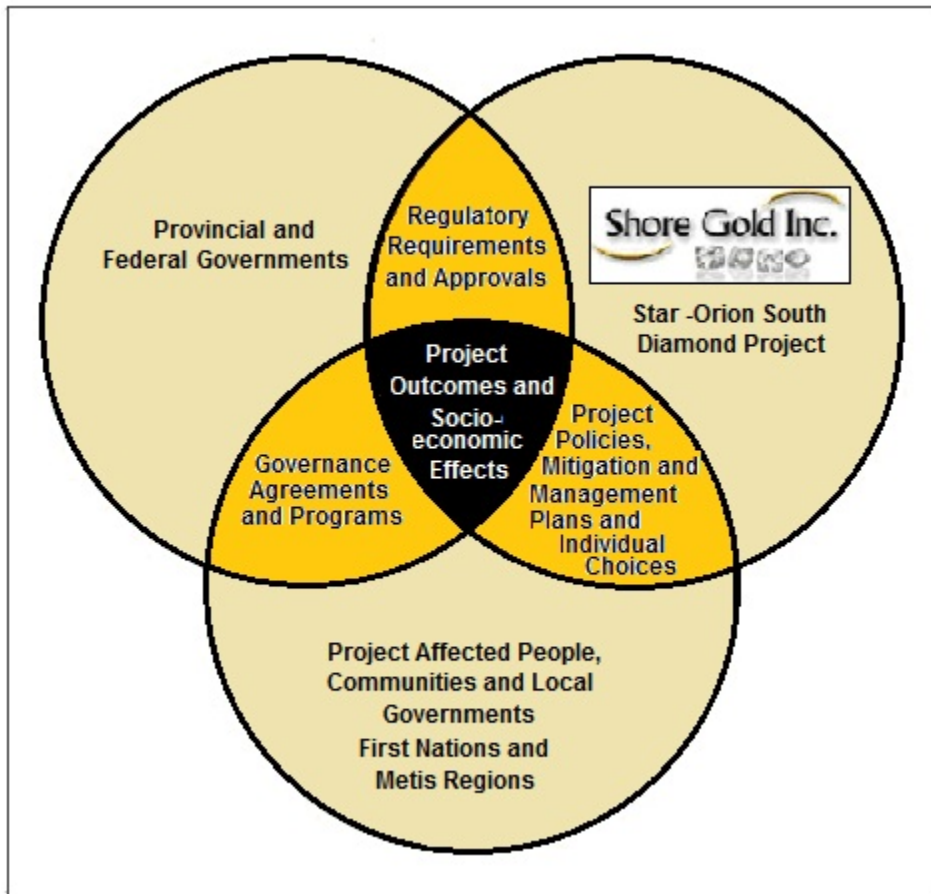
Provincial and Federal Governments

Regulatory Requirements and Approvals

Shore Gold Inc.
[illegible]

Star -Orion South Diamond Project

Project Outcomes and Socio-economic Effects

Governance Agreements and Programs

Project Policies, Mitigation and Management Plans and Individual Choices

Project Affected People, Communities and Local Governments
First Nations and Metis Regions